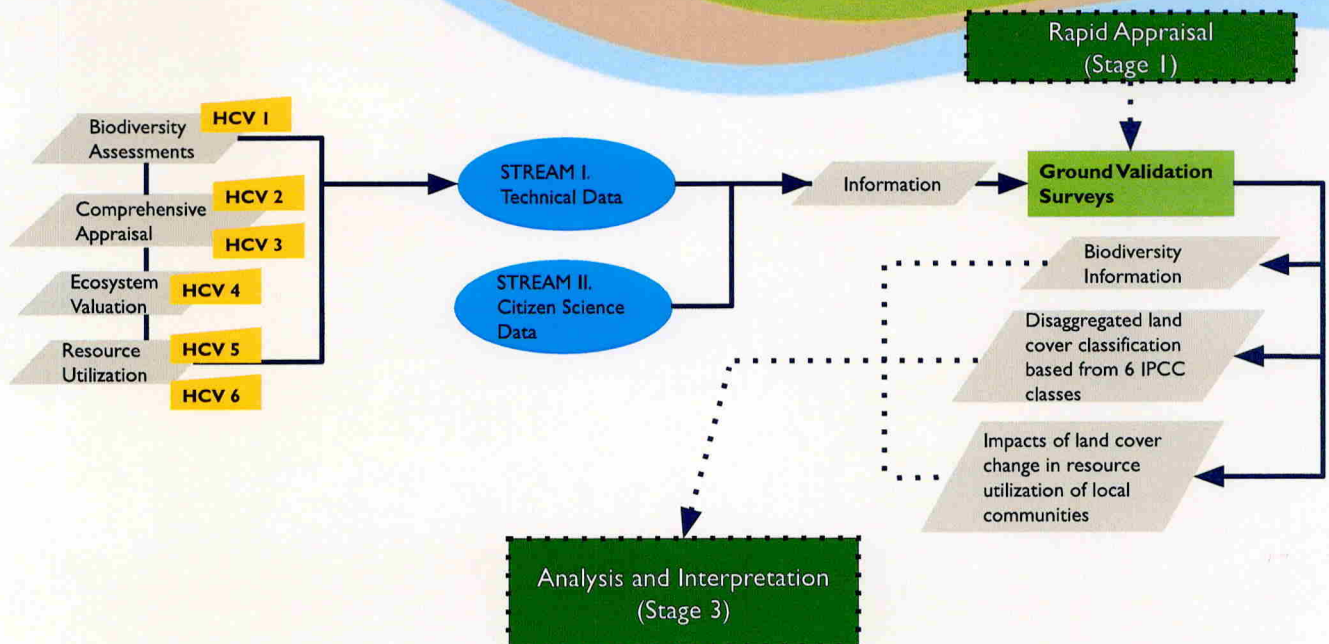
Rapid Appraisal
(Stage 1)

Biodiversity Assessments
HCV 1

Comprehensive Appraisal
HCV 2
HCV 3

Ecosystem Valuation
HCV 4

Resource Utilization
HCV 5
HCV 6

STREAM I.
Technical Data

STREAM II.
Citizen Science Data

Information

Ground Validation Surveys

Biodiversity Information

Disaggregated land cover classification based from 6 IPCC classes

Impacts of land cover change in resource utilization of local communities

Analysis and Interpretation
(Stage 3)